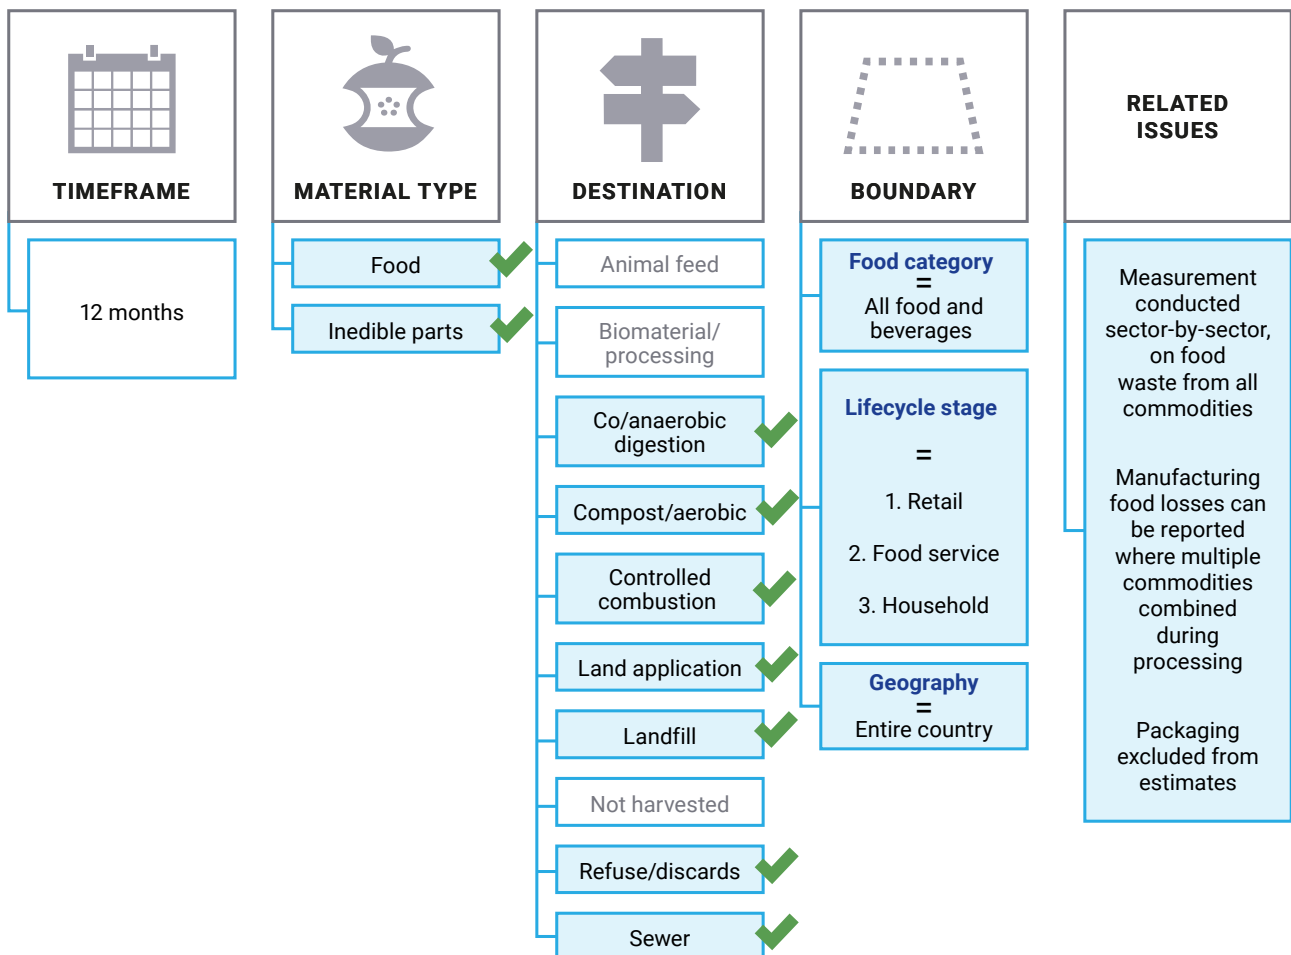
TIMEFRAME

12 months

MATERIAL TYPE

Food

Inedible parts

DESTINATION

Animal feed

Biomaterial/ processing

Co/anaerobic digestion

Compost/aerobic

Controlled combustion

Land application

Landfill

Not harvested

Refuse/discards

Sewer

BOUNDARY

Food category = All food and beverages

Lifecycle stage = 1. Retail 2. Food service 3. Household

Geography = Entire country

RELATED ISSUES

Measurement conducted sector-by-sector, on food waste from all commodities

Manufacturing food losses can be reported where multiple commodities combined during processing

Packaging excluded from estimates